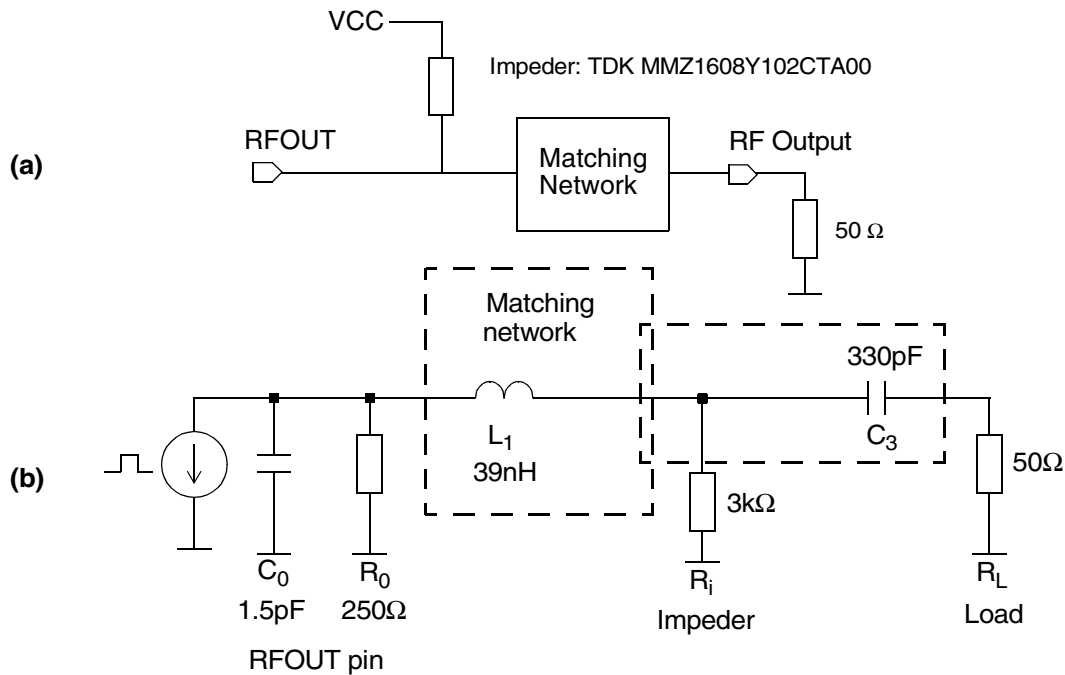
VCC

Impeder: TDK MMZ1608Y102CTA00

(a)

RFOUT

Matching Network

RF Output

50 Ω

Matching network

330pF

(b)

$L_1$
39nH

$C_3$

3kΩ

50Ω

$C_0$
1.5pF

$R_0$
250Ω

$R_i$
Impeder

$R_L$
Load

RFOUT pin